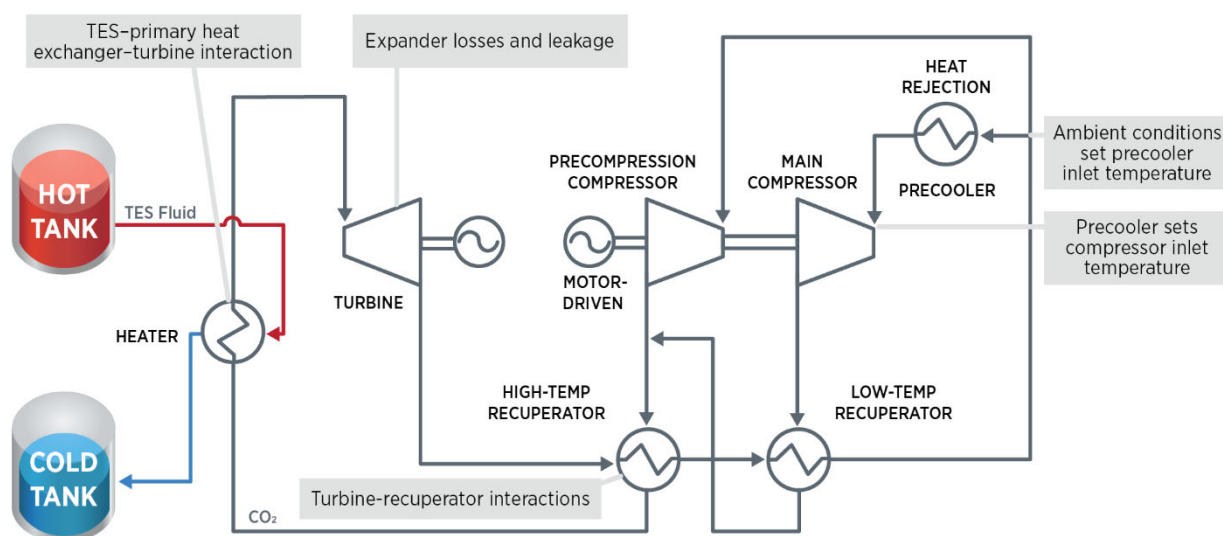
TES–primary heat exchanger–turbine interaction

Expander losses and leakage

HEAT REJECTION

Ambient conditions set precooler inlet temperature

HOT TANK

TES Fluid

PRECOMPRESSION COMPRESSOR

MAIN COMPRESSOR

PRECOOLER

Precooler sets compressor inlet temperature

TURBINE

MOTOR-DRIVEN

HEATER

HIGH-TEMP RECUPERATOR

LOW-TEMP RECUPERATOR

COLD TANK

Turbine-recuperator interactions

$CO_2$